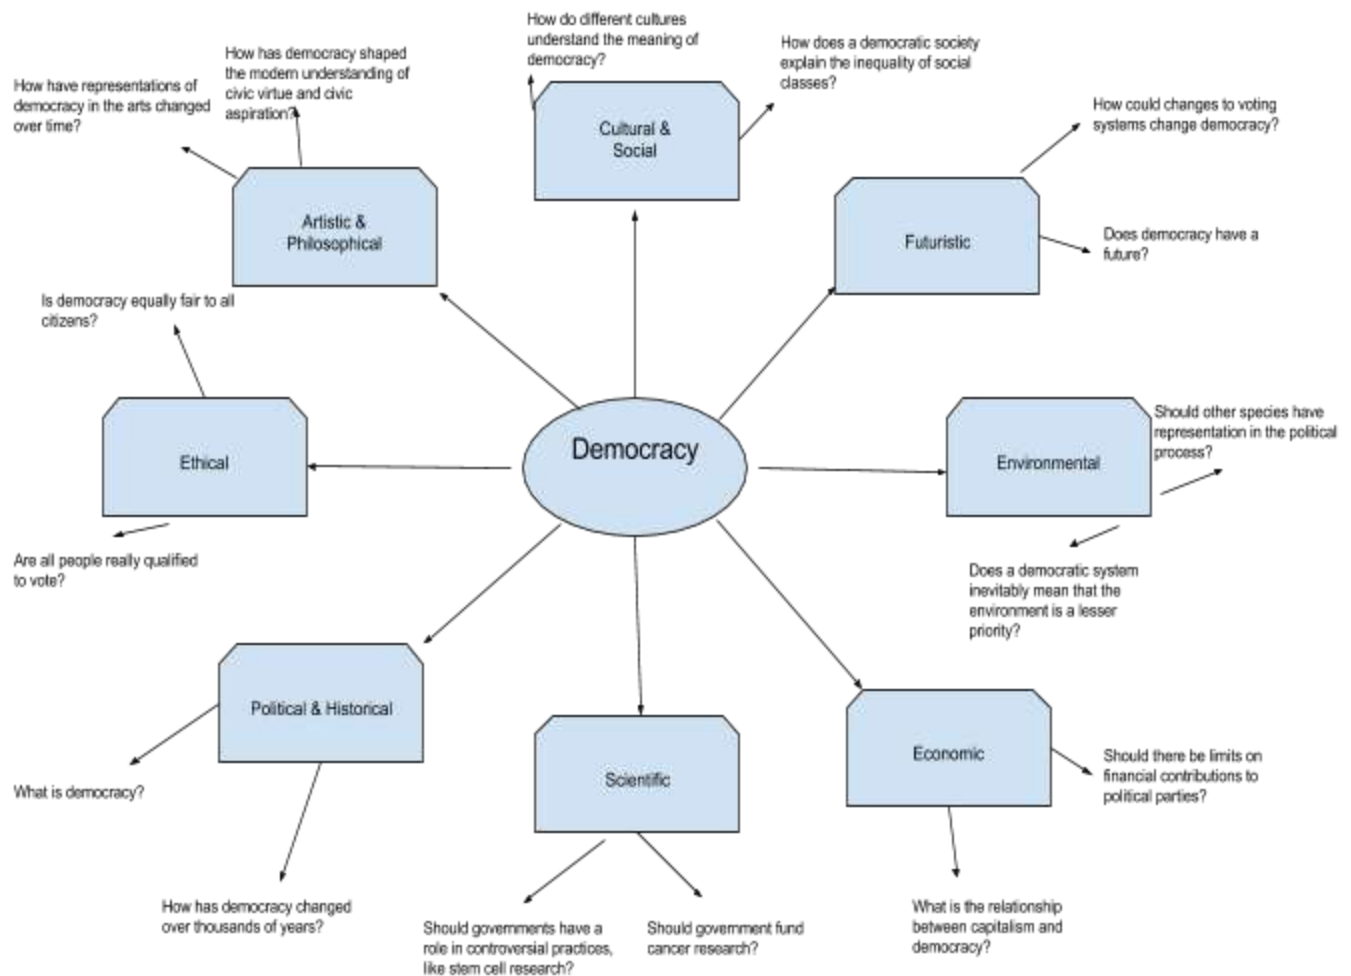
How do different cultures understand the meaning of democracy?

How does a democratic society explain the inequality of social classes?

Cultural & Social

How has democracy shaped the modern understanding of civic virtue and civic aspiration?

How have representations of democracy in the arts changed over time?

Artistic & Philosophical

How could changes to voting systems change democracy?

Futuristic

Does democracy have a future?

Is democracy equally fair to all citizens?

Ethical

Democracy

Environmental

Should other species have representation in the political process?

Are all people really qualified to vote?

Does a democratic system inevitably mean that the environment is a lesser priority?

Political & Historical

What is democracy?

How has democracy changed over thousands of years?

Scientific

Should governments have a role in controversial practices, like stem cell research?

Should government fund cancer research?

Economic

Should there be limits on financial contributions to political parties?

What is the relationship between capitalism and democracy?